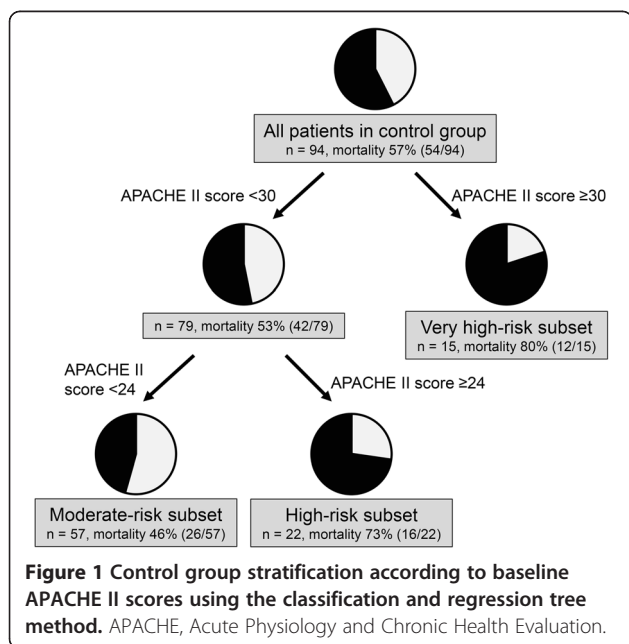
All patients in control group
n = 94, mortality 57% (54/94)

APACHE II score <30

APACHE II score ≥30

n = 79, mortality 53% (42/79)

Very high-risk subset
n = 15, mortality 80% (12/15)

APACHE II score <24

APACHE II score ≥24

Moderate-risk subset
n = 57, mortality 46% (26/57)

High-risk subset
n = 22, mortality 73% (16/22)

**Figure 1 Control group stratification according to baseline APACHE II scores using the classification and regression tree method.** APACHE, Acute Physiology and Chronic Health Evaluation.